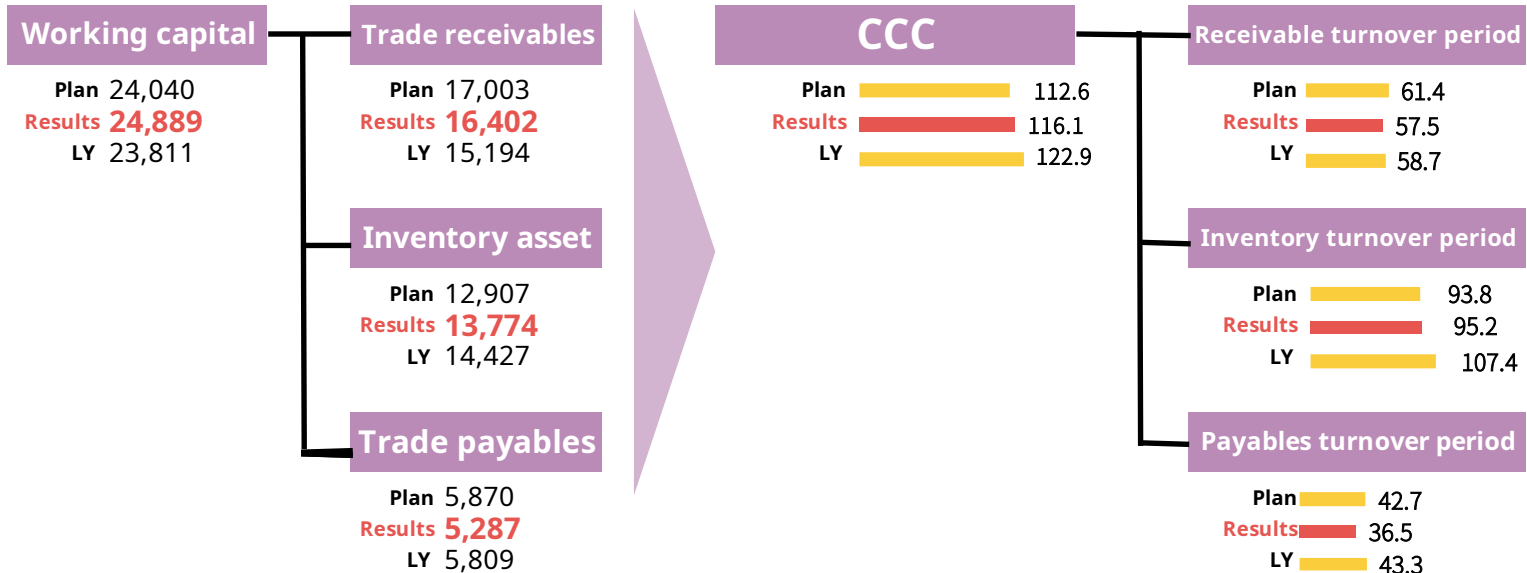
Working capital
Plan 24,040
Results 24,889
LY 23,811

Trade receivables
Plan 17,003
Results 16,402
LY 15,194

Inventory asset
Plan 12,907
Results 13,774
LY 14,427

Trade payables
Plan 5,870
Results 5,287
LY 5,809

CCC
Plan 112.6
Results 116.1
LY 122.9

Receivable turnover period
Plan 61.4
Results 57.5
LY 58.7

Inventory turnover period
Plan 93.8
Results 95.2
LY 107.4

Payables turnover period
Plan 42.7
Results 36.5
LY 43.3